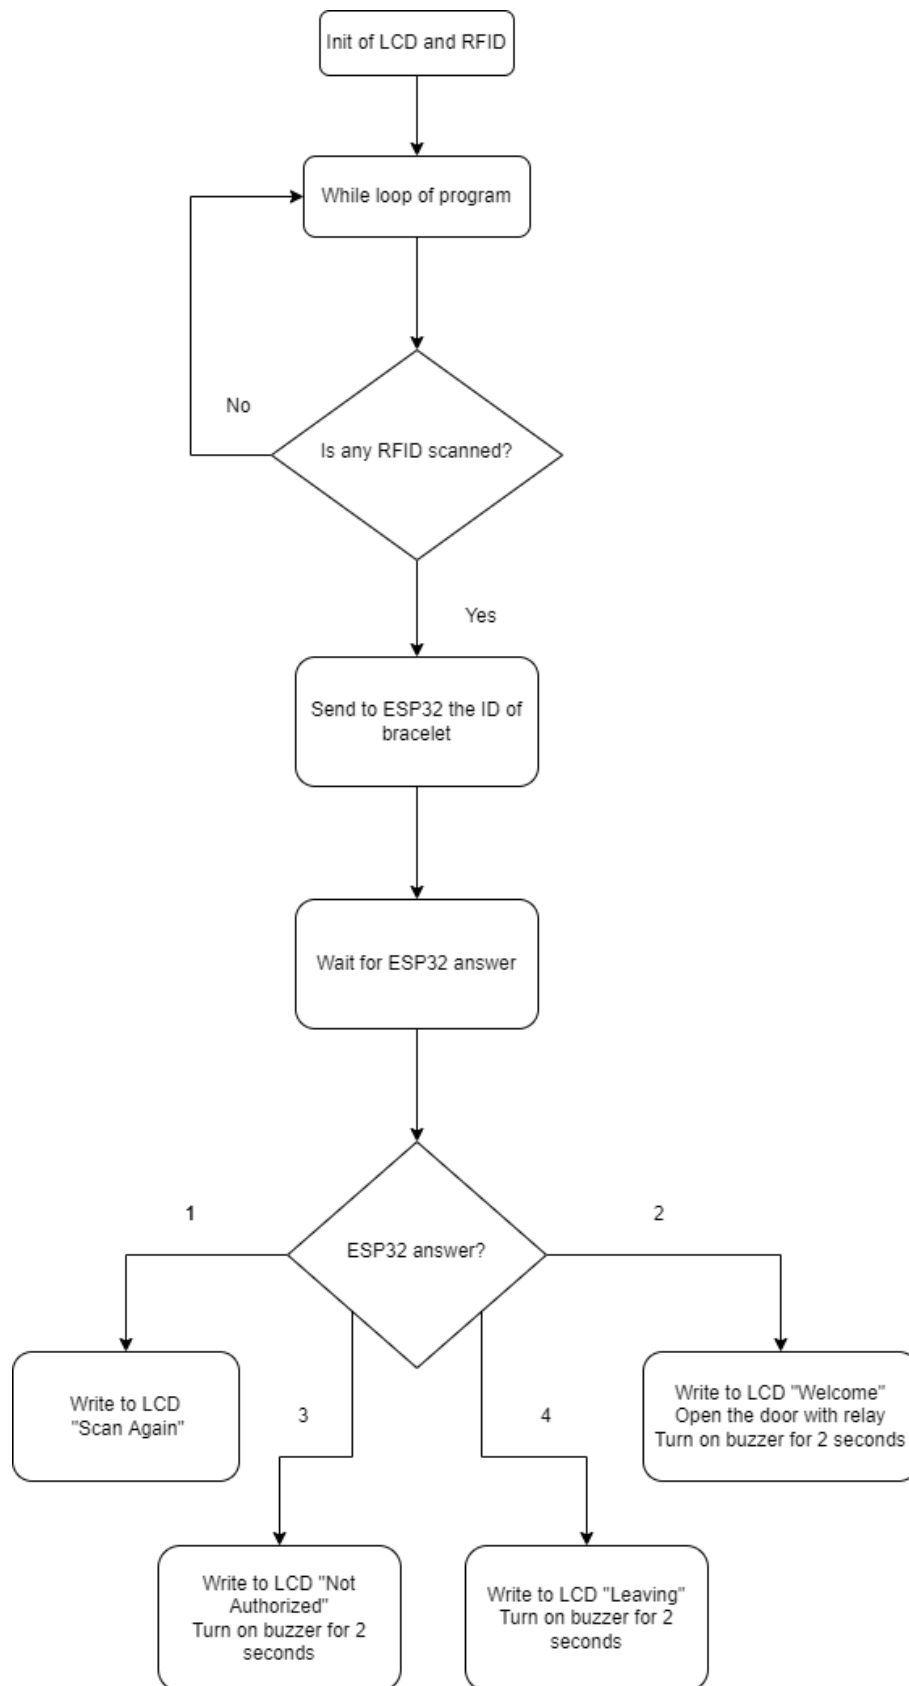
Init of LCD and RFID

While loop of program

No

Is any RFID scanned?

Yes

Send to ESP32 the ID of bracelet

Wait for ESP32 answer

1

ESP32 answer?

2

Write to LCD "Scan Again"

3

4

Write to LCD "Welcome"
Open the door with relay
Turn on buzzer for 2 seconds

Write to LCD "Not Authorized"
Turn on buzzer for 2 seconds

Write to LCD "Leaving"
Turn on buzzer for 2 seconds